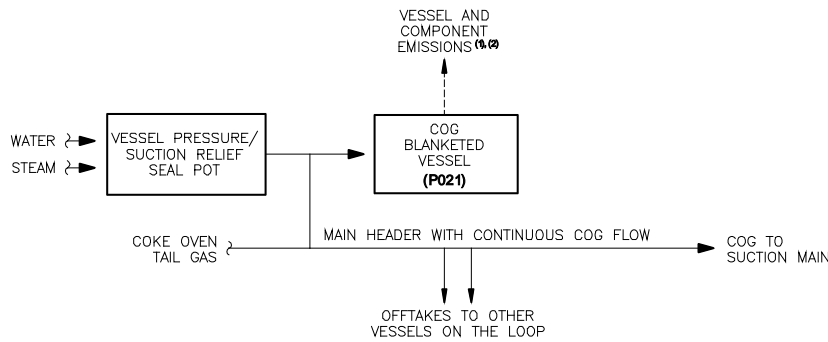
VESSEL AND COMPONENT EMISSIONS $^{(1),(2)}$

WATER

STEAM

VESSEL PRESSURE/ SUCTION RELIEF SEAL POT

COG BLANKETED VESSEL (P021)

COKE OVEN TAIL GAS

MAIN HEADER WITH CONTINUOUS COG FLOW

COG TO SUCTION MAIN

OFFTAKES TO OTHER VESSELS ON THE LOOP